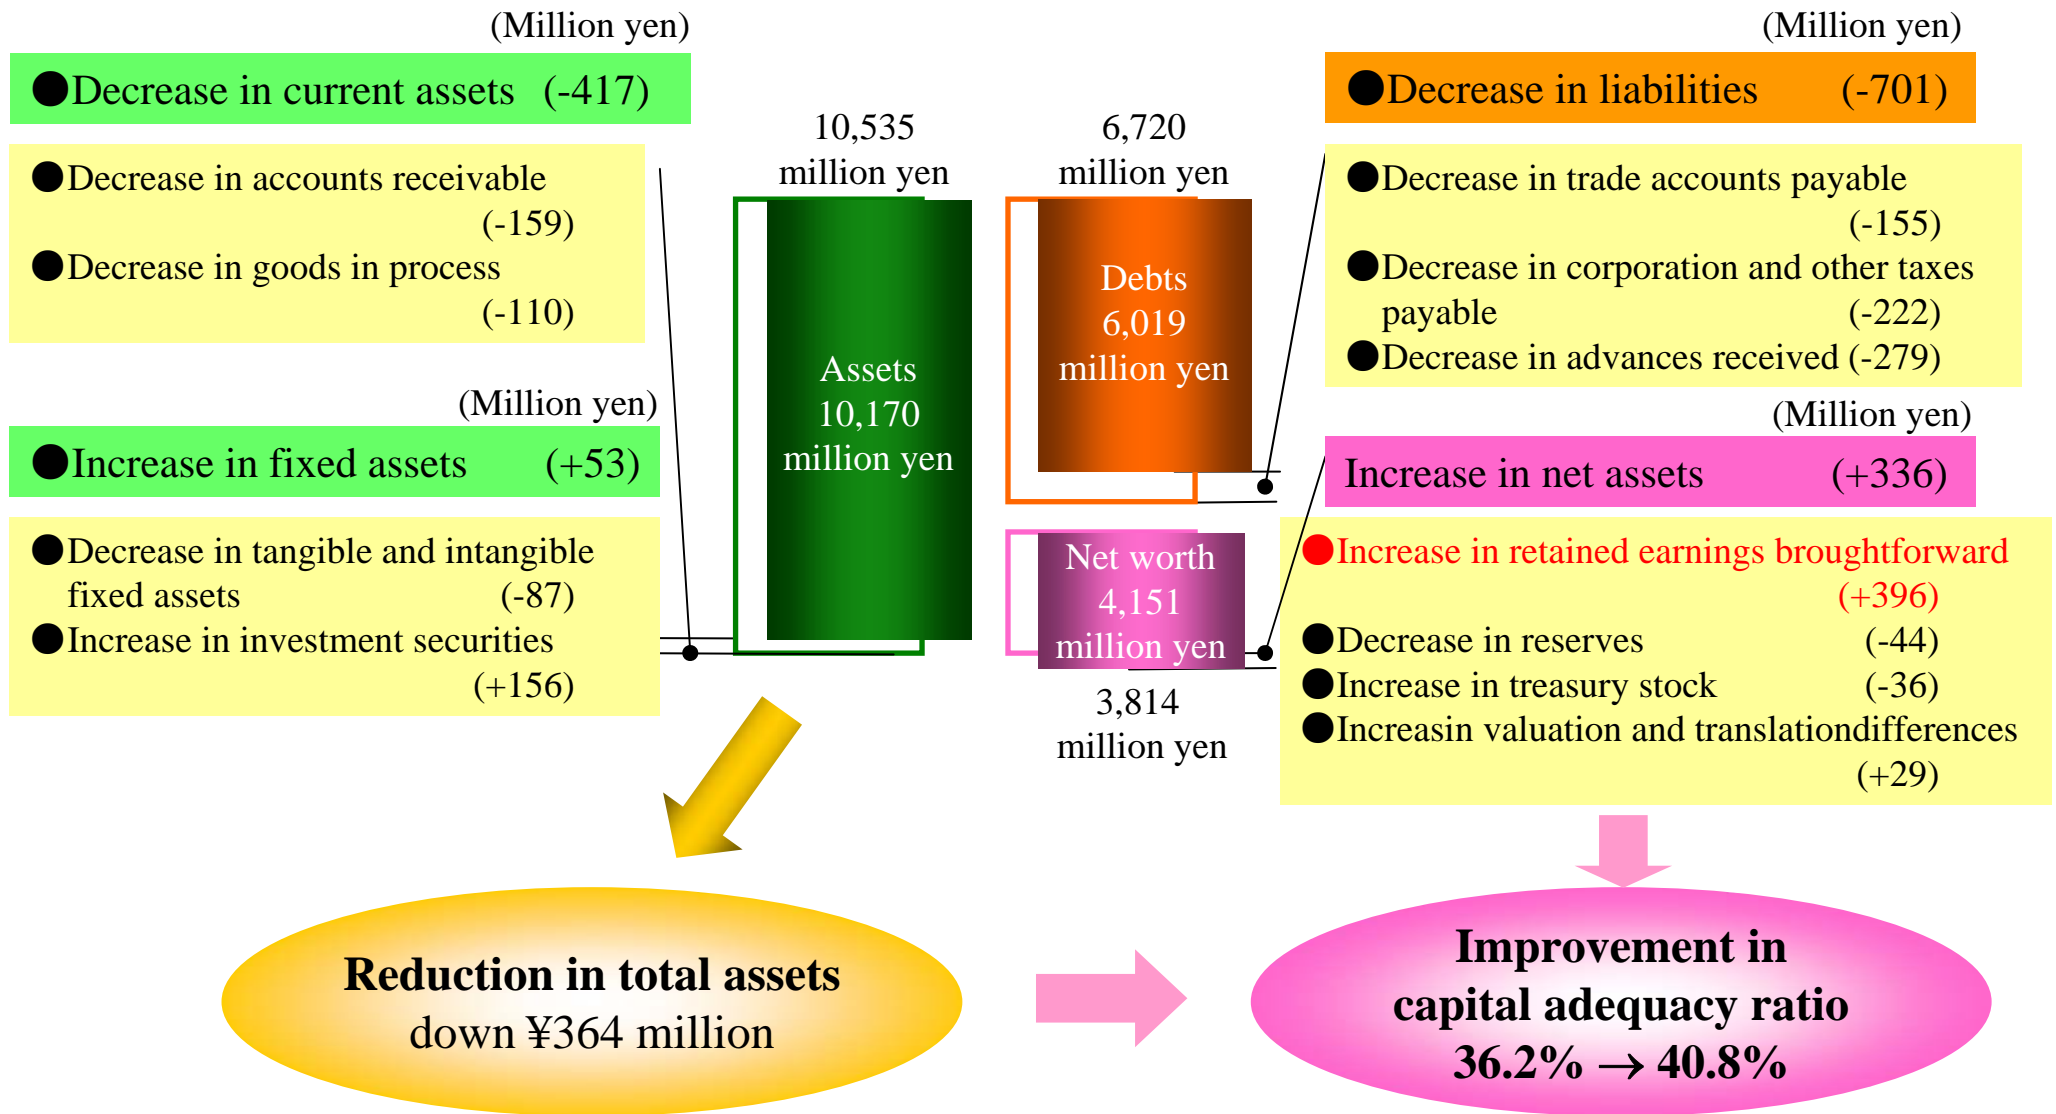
(Million yen)

●Decrease in current assets (-417)

●Decrease in accounts receivable (-159)

●Decrease in goods in process (-110)

(Million yen)

●Increase in fixed assets (+53)

●Decrease in tangible and intangible fixed assets (-87)

●Increase in investment securities (+156)

10,535 million yen

Assets 10,170 million yen

6,720 million yen

Debts 6,019 million yen

Net worth 4,151 million yen

3,814 million yen

(Million yen)

●Decrease in liabilities (-701)

●Decrease in trade accounts payable (-155)

●Decrease in corporation and other taxes payable (-222)

●Decrease in advances received (-279)

(Million yen)

Increase in net assets (+336)

●Increase in retained earnings broughtforward (+396)

●Decrease in reserves (-44)

●Increase in treasury stock (-36)

●Increasin valuation and translationdifferences (+29)

Reduction in total assets
down ¥364 million

Improvement in capital adequacy ratio
36.2% → 40.8%